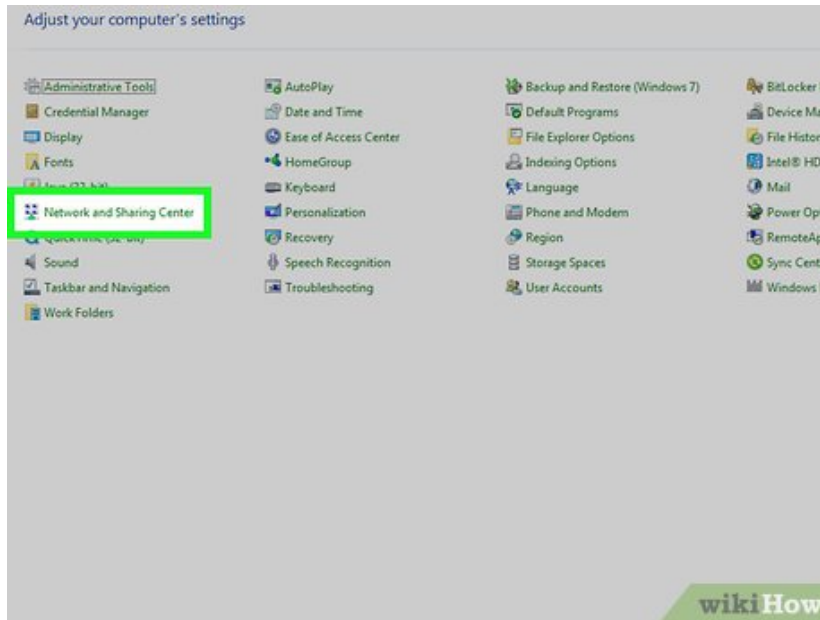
Adjust your computer's settings

Administrative Tools
Credential Manager
Display
Fonts
Java (32-bit)
Network and Sharing Center
QuickTime (32-bit)
Sound
Taskbar and Navigation
Work Folders

AutoPlay
Date and Time
Ease of Access Center
HomeGroup
Keyboard
Personalization
Recovery
Speech Recognition
Troubleshooting

Backup and Restore (Windows 7)
Default Programs
File Explorer Options
Indexing Options
Language
Phone and Modem
Region
Storage Spaces
User Accounts

BitLocker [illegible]
Device Ma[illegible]
File Histor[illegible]
Intel® HD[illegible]
Mail
Power Op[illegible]
RemoteAp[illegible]
Sync Cent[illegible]
Windows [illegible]

wikiHow